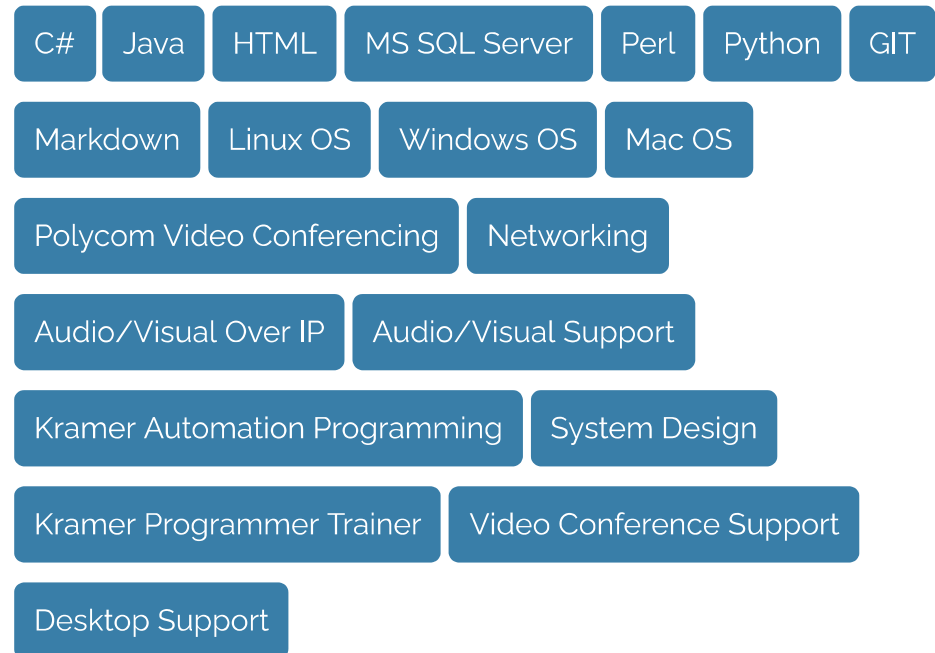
C#
Java
HTML
MS SQL Server
Perl
Python
GIT
Markdown
Linux OS
Windows OS
Mac OS
Polycom Video Conferencing
Networking
Audio/Visual Over IP
Audio/Visual Support
Kramer Automation Programming
System Design
Kramer Programmer Trainer
Video Conference Support
Desktop Support